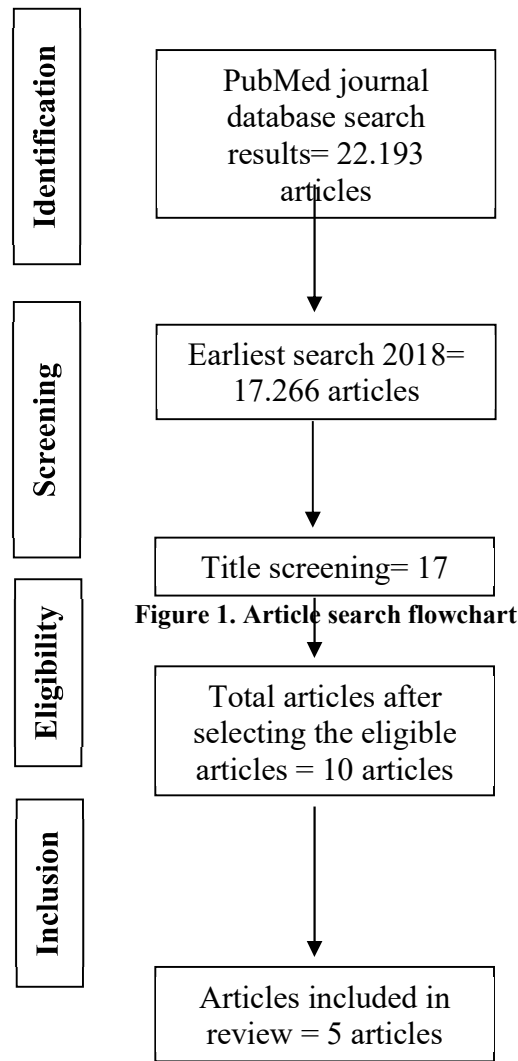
Identification

PubMed journal database search results= 22.193 articles

Screening

Earliest search 2018= 17.266 articles

Title screening= 17

Figure 1. Article search flowchart

Eligibility

Total articles after selecting the eligible articles = 10 articles

Inclusion

Articles included in review = 5 articles